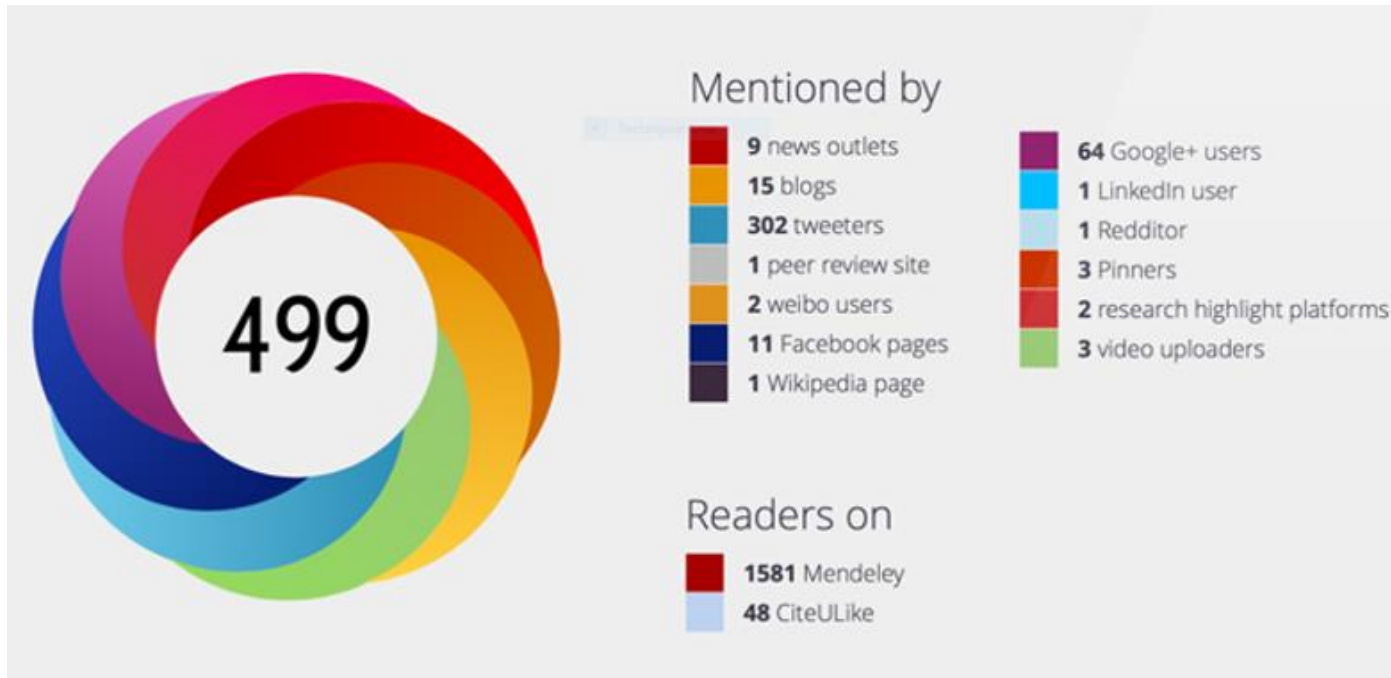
499

Mentioned by

9 news outlets
15 blogs
302 tweeters
1 peer review site
2 weibo users
11 Facebook pages
1 Wikipedia page

64 Google+ users
1 LinkedIn user
1 Redditor
3 Pinners
2 research highlight platforms
3 video uploaders

Readers on

1581 Mendeley
48 CiteULike